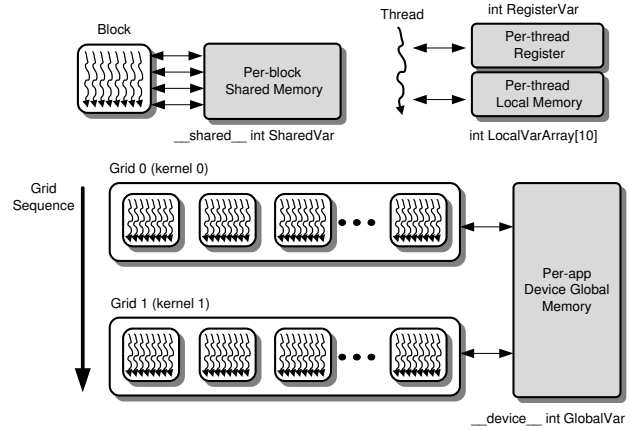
Block

Per-block Shared Memory

__shared__ int SharedVar

Thread

int RegisterVar

Per-thread Register

Per-thread Local Memory

int LocalVarArray[10]

Grid Sequence

Grid 0 (kernel 0)

Grid 1 (kernel 1)

Per-app Device Global Memory

__device__ int GlobalVar